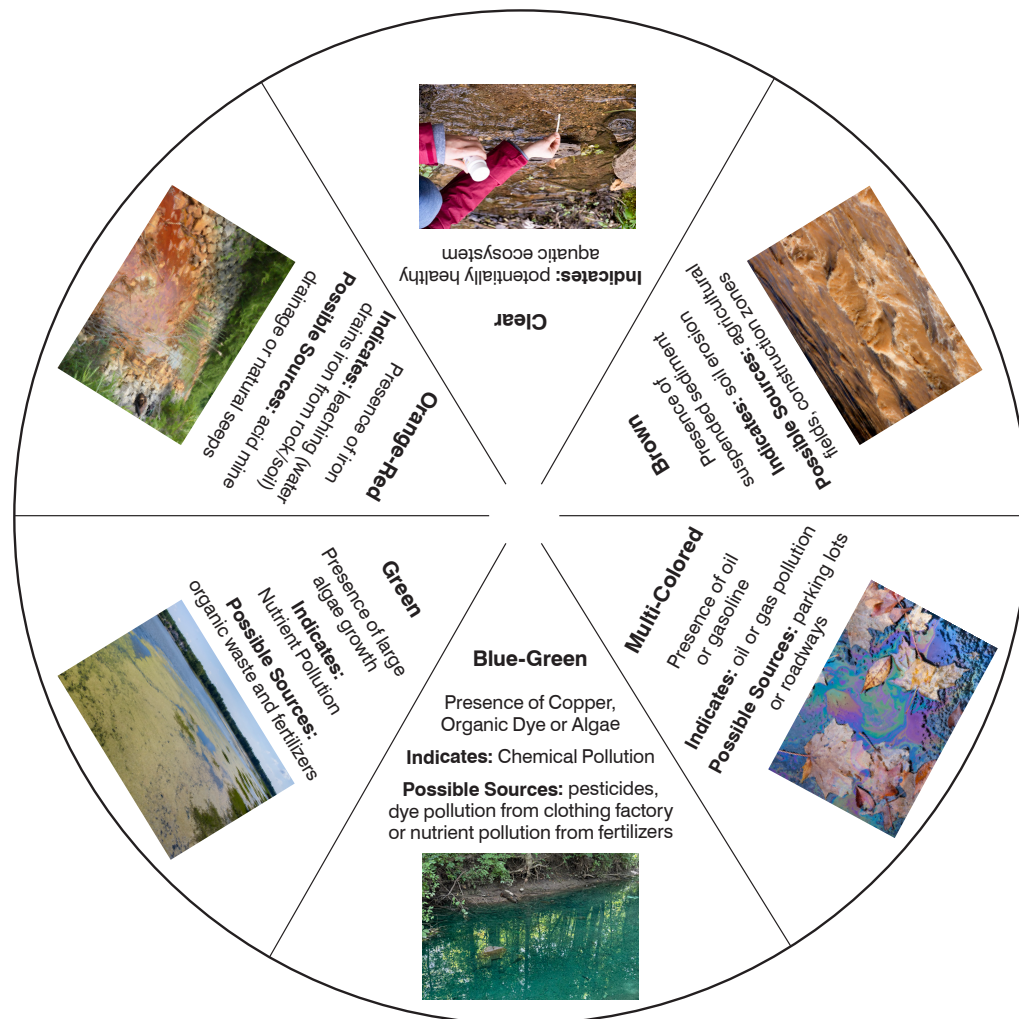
Clear

Indicates: potentially healthy aquatic ecosystem

Brown

Presence of suspended sediment

Indicates: soil erosion

Possible Sources: agricultural fields, construction zones

Multi-Colored

Presence of oil or gasoline

Indicates: oil or gas pollution

Possible Sources: parking lots or roadways

Blue-Green

Presence of Copper, Organic Dye or Algae

Indicates: Chemical Pollution

Possible Sources: pesticides, dye pollution from clothing factory or nutrient pollution from fertilizers

Green

Presence of large algae growth

Indicates: Nutrient Pollution

Possible Sources: organic waste and fertilizers

Orange-Red

Presence of iron

Indicates: leaching (water drains iron from rock/soil)

Possible Sources: acid mine drainage or natural seeps